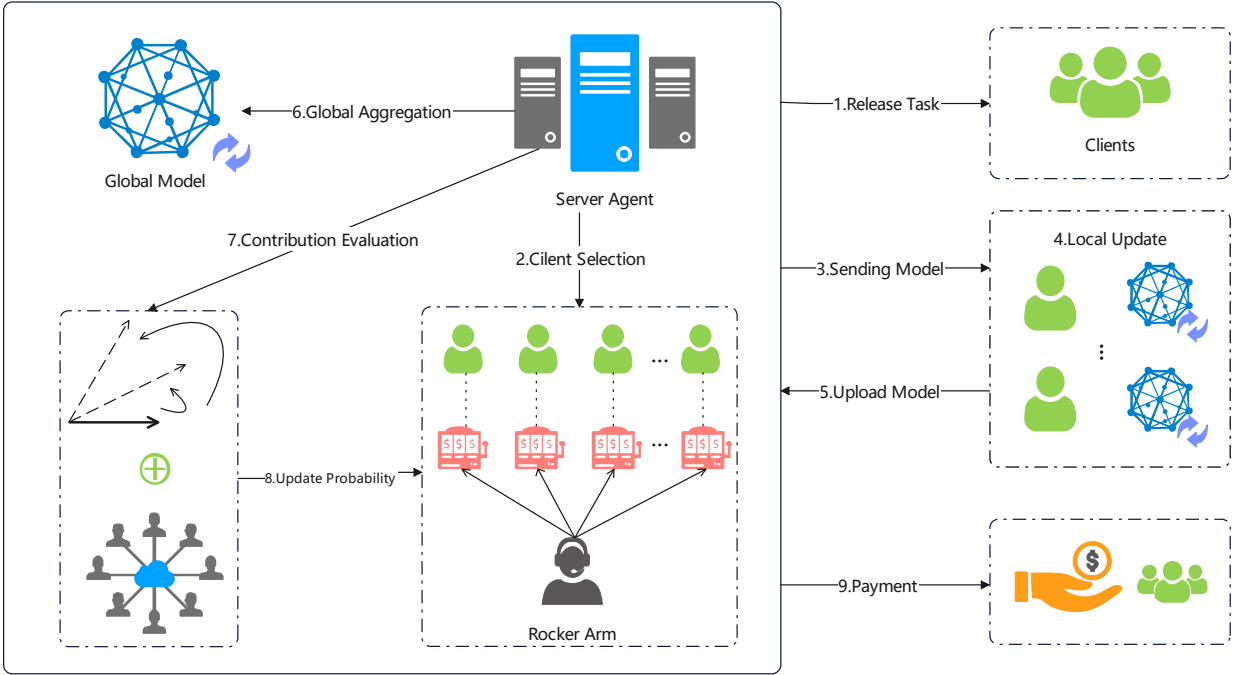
6.Global Aggregation

Global Model

Server Agent

1.Release Task

Clients

7.Contribution Evaluation

2.Cilent Selection

4.Local Update

3.Sending Model

5.Upload Model

8.Update Probability

$ $ $

Rocker Arm

9.Payment

$